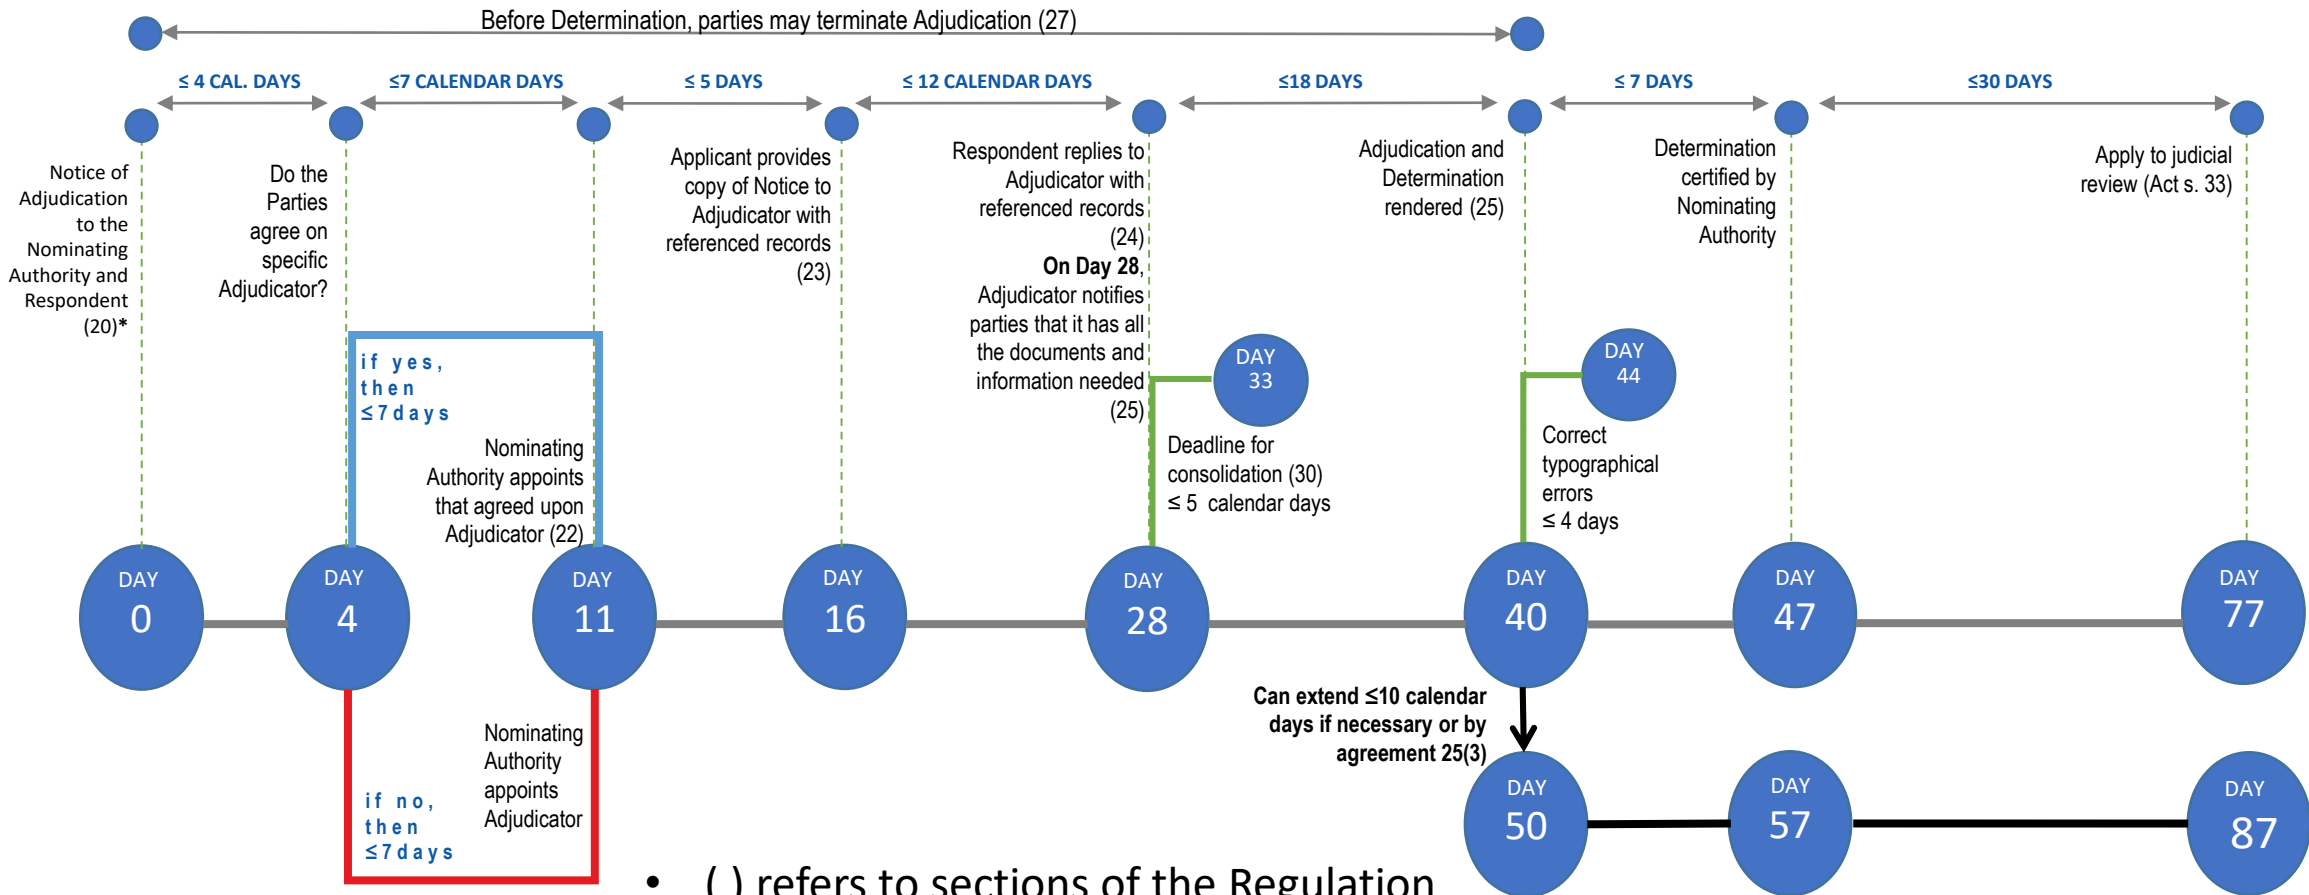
Before Determination, parties may terminate Adjudication (27)

≤ 4 CAL. DAYS

≤7 CALENDAR DAYS

≤ 5 DAYS

≤ 12 CALENDAR DAYS

≤18 DAYS

≤ 7 DAYS

≤30 DAYS

Notice of Adjudication to the Nominating Authority and Respondent (20)*

Do the Parties agree on specific Adjudicator?

Applicant provides copy of Notice to Adjudicator with referenced records (23)

Respondent replies to Adjudicator with referenced records (24)
**On Day 28**, Adjudicator notifies parties that it has all the documents and information needed (25)

Adjudication and Determination rendered (25)

Determination certified by Nominating Authority

Apply to judicial review (Act s. 33)

if yes, then ≤7days

Nominating Authority appoints that agreed upon Adjudicator (22)

DAY 33

Deadline for consolidation (30) ≤ 5 calendar days

DAY 44

Correct typographical errors ≤ 4 days

DAY 0

DAY 4

DAY 11

DAY 16

DAY 28

DAY 40

DAY 47

DAY 77

Can extend ≤10 calendar days if necessary or by agreement 25(3)

if no, then ≤7days

Nominating Authority appoints Adjudicator

DAY 50

DAY 57

DAY 87

• ( ) refers to sections of the Regulation